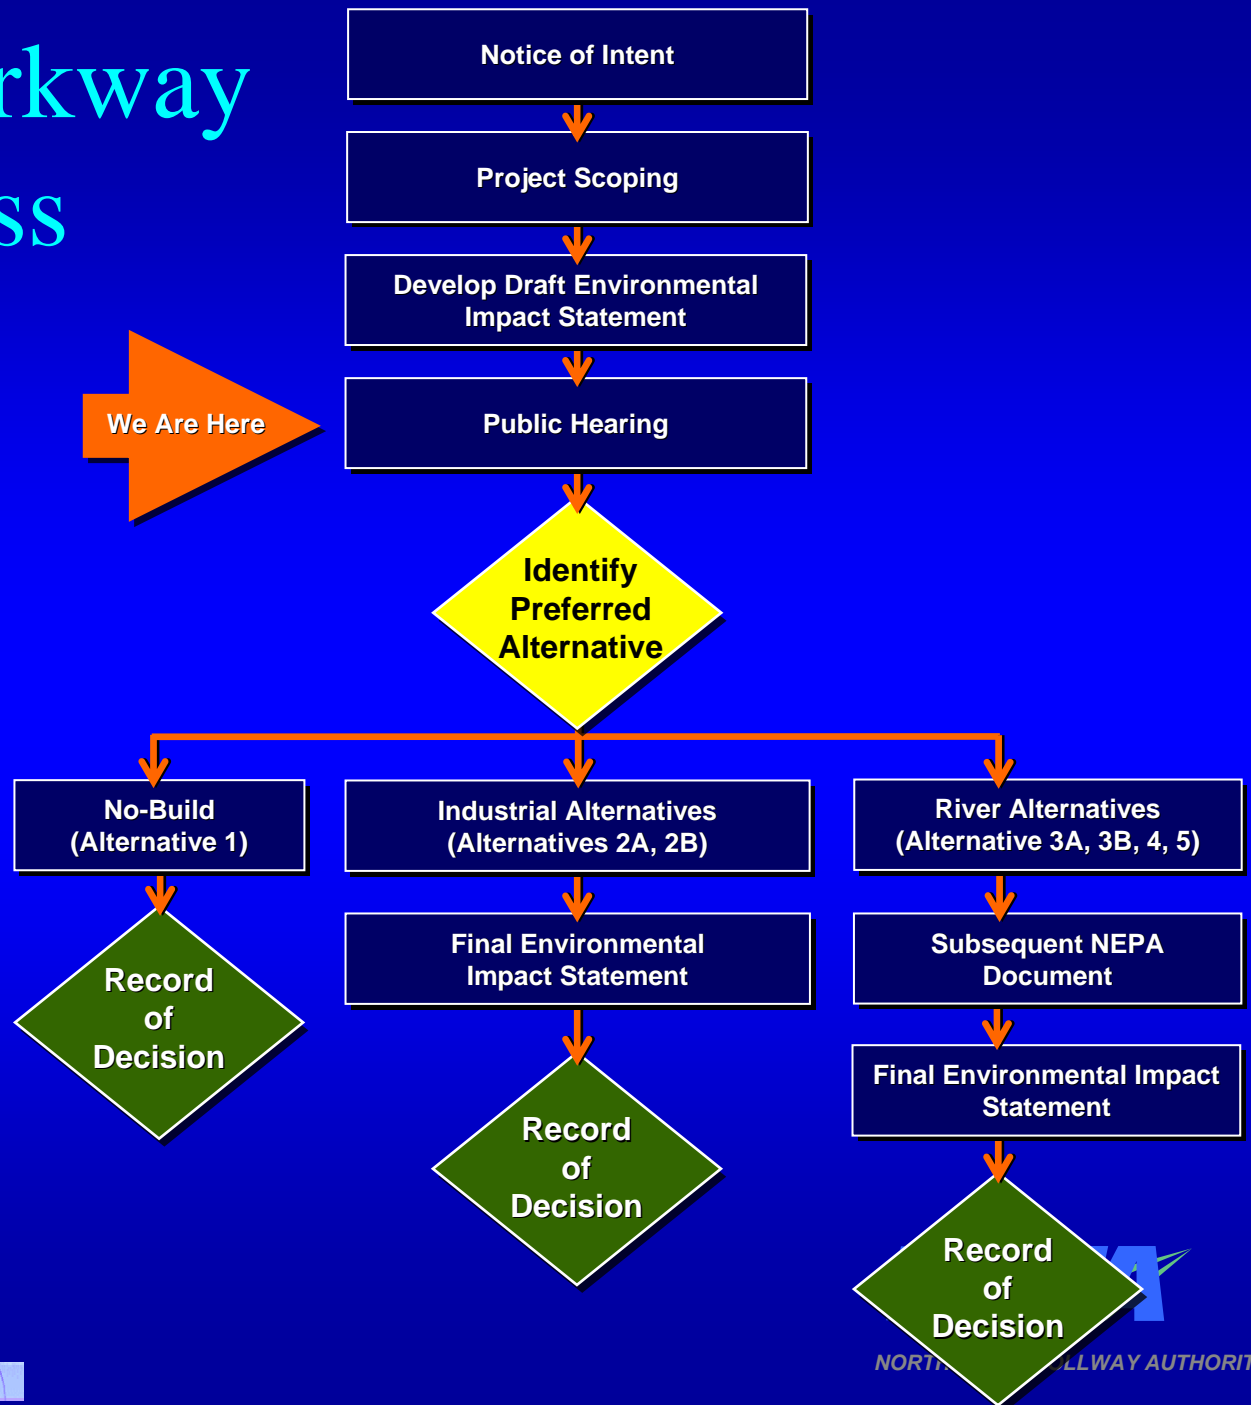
rkway
ss

Notice of Intent

Project Scoping

Develop Draft Environmental Impact Statement

We Are Here

Public Hearing

Identify Preferred Alternative

No-Build (Alternative 1)

Industrial Alternatives (Alternatives 2A, 2B)

River Alternatives (Alternative 3A, 3B, 4, 5)

Record of Decision

Final Environmental Impact Statement

Subsequent NEPA Document

Final Environmental Impact Statement

Record of Decision

Record of Decision

NORT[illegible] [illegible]LLWAY AUTHORIT